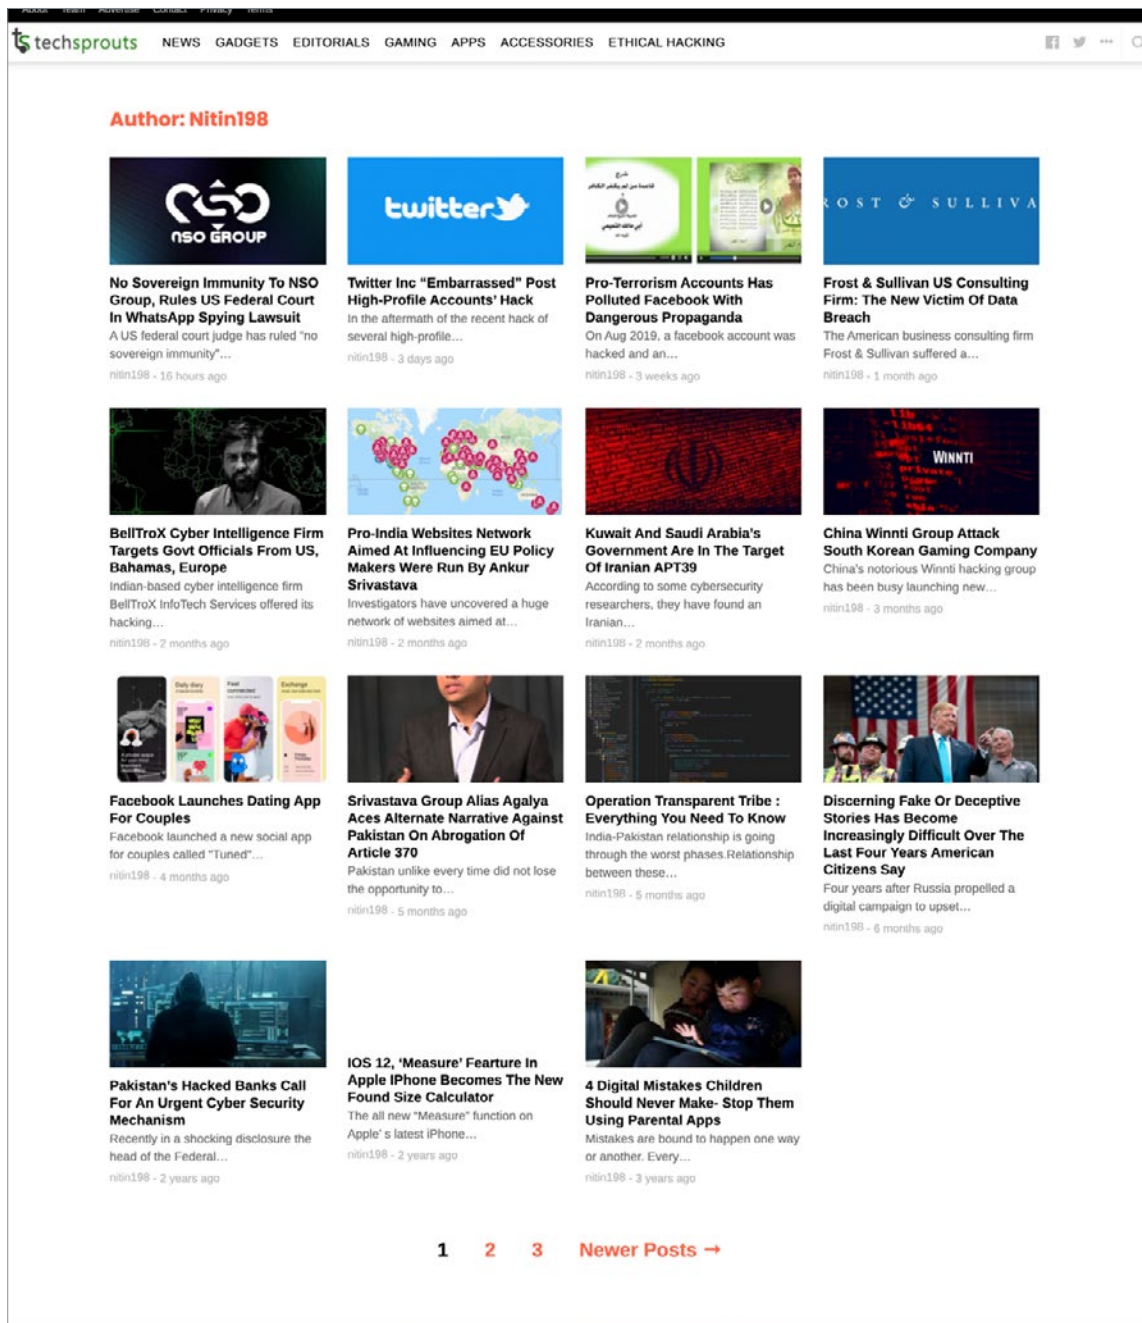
About Team Advertise Contact Privacy Terms

techsprouts NEWS GADGETS EDITORIALS GAMING APPS ACCESSORIES ETHICAL HACKING

Author: Nitin198

nso GROUP

No Sovereign Immunity To NSO Group, Rules US Federal Court In WhatsApp Spying Lawsuit
A US federal court judge has ruled "no sovereign immunity"...
nitin198 - 16 hours ago

twitter

Twitter Inc "Embarrassed" Post High-Profile Accounts' Hack
In the aftermath of the recent hack of several high-profile...
nitin198 - 3 days ago

Pro-Terrorism Accounts Has Polluted Facebook With Dangerous Propaganda
On Aug 2019, a facebook account was hacked and an...
nitin198 - 3 weeks ago

ROST & SULLIVA

Frost & Sullivan US Consulting Firm: The New Victim Of Data Breach
The American business consulting firm Frost & Sullivan suffered a...
nitin198 - 1 month ago

BellTroX Cyber Intelligence Firm Targets Govt Officials From US, Bahamas, Europe
Indian-based cyber intelligence firm BellTroX InfoTech Services offered its hacking...
nitin198 - 2 months ago

Pro-India Websites Network Aimed At Influencing EU Policy Makers Were Run By Ankur Srivastava
Investigators have uncovered a huge network of websites aimed at...
nitin198 - 2 months ago

Kuwait And Saudi Arabia's Government Are In The Target Of Iranian APT39
According to some cybersecurity researchers, they have found an Iranian...
nitin198 - 2 months ago

WINNTI

China Winnti Group Attack South Korean Gaming Company
China's notorious Winnti hacking group has been busy launching new...
nitin198 - 3 months ago

Facebook Launches Dating App For Couples
Facebook launched a new social app for couples called "Tuned"...
nitin198 - 4 months ago

Srivastava Group Alias Agalya Aces Alternate Narrative Against Pakistan On Abrogation Of Article 370
Pakistan unlike every time did not lose the opportunity to...
nitin198 - 5 months ago

Operation Transparent Tribe : Everything You Need To Know
India-Pakistan relationship is going through the worst phases.Relationship between these...
nitin198 - 5 months ago

Discerning Fake Or Deceptive Stories Has Become Increasingly Difficult Over The Last Four Years American Citizens Say
Four years after Russia propelled a digital campaign to upset...
nitin198 - 6 months ago

Pakistan's Hacked Banks Call For An Urgent Cyber Security Mechanism
Recently in a shocking disclosure the head of the Federal...
nitin198 - 2 years ago

IOS 12, 'Measure' Fearture In Apple IPhone Becomes The New Found Size Calculator
The all new "Measure" function on Apple' s latest iPhone...
nitin198 - 2 years ago

4 Digital Mistakes Children Should Never Make- Stop Them Using Parental Apps
Mistakes are bound to happen one way or another. Every...
nitin198 - 3 years ago

1 2 3 Newer Posts →